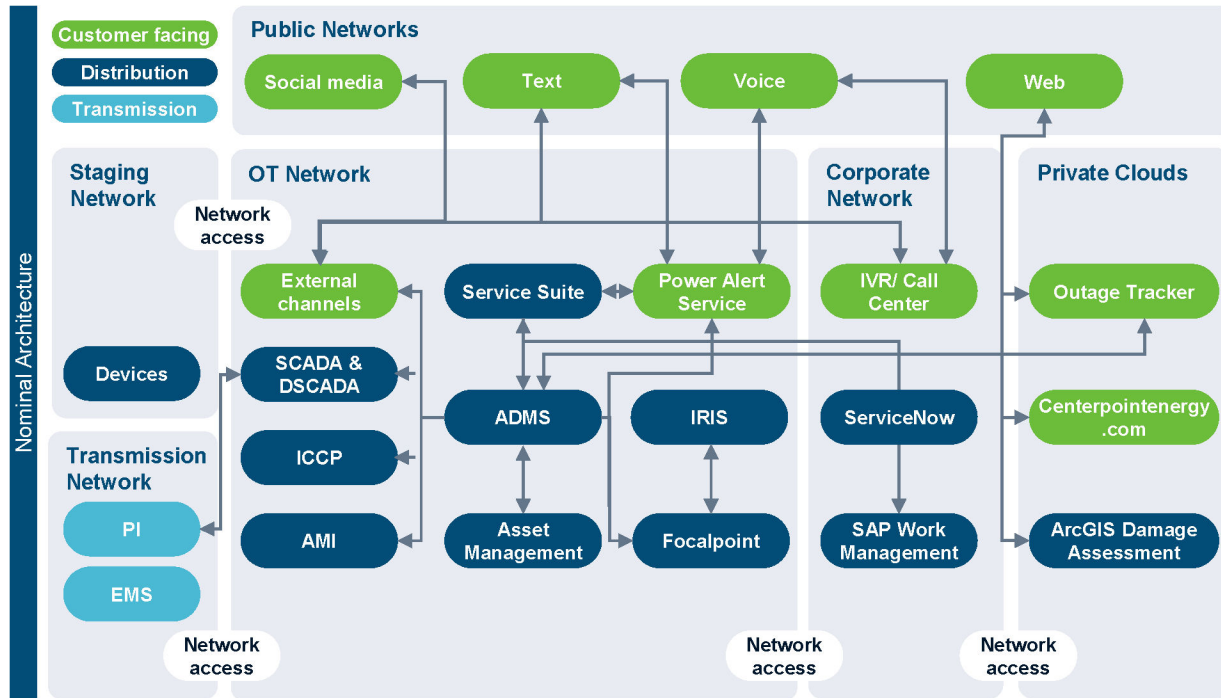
Nominal Architecture

Customer facing
Distribution
Transmission

Public Networks
Social media
Text
Voice
Web

Staging Network
Network access
Devices

Transmission Network
PI
EMS
Network access

OT Network
External channels
Service Suite
Power Alert Service
SCADA & DSCADA
ICCP
AMI
ADMS
IRIS
Asset Management
Focalpoint
Network access

Corporate Network
IVR/ Call Center
ServiceNow
SAP Work Management
Network access

Private Clouds
Outage Tracker
Centerpointenergy .com
ArcGIS Damage Assessment